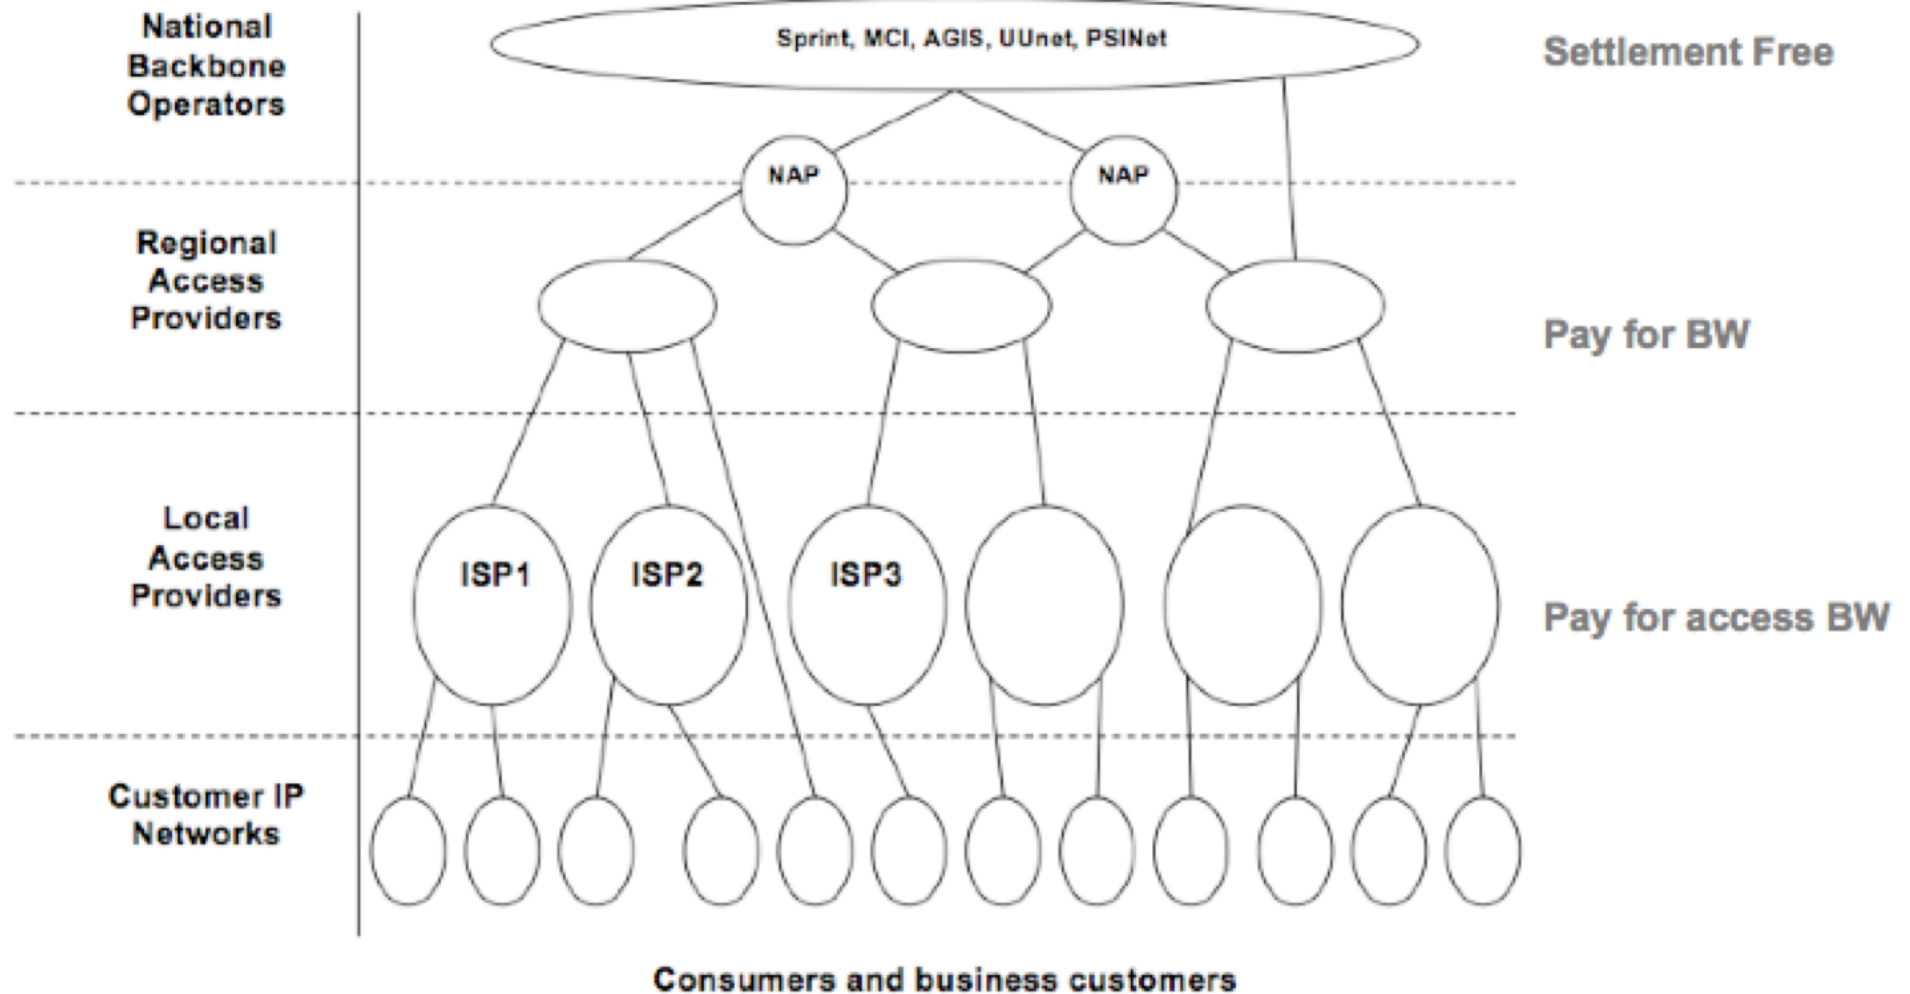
National Backbone Operators

Sprint, MCI, AGIS, UUnet, PSINet

Settlement Free

NAP

NAP

Regional Access Providers

Pay for BW

Local Access Providers

ISP1

ISP2

ISP3

Pay for access BW

Customer IP Networks

Consumers and business customers